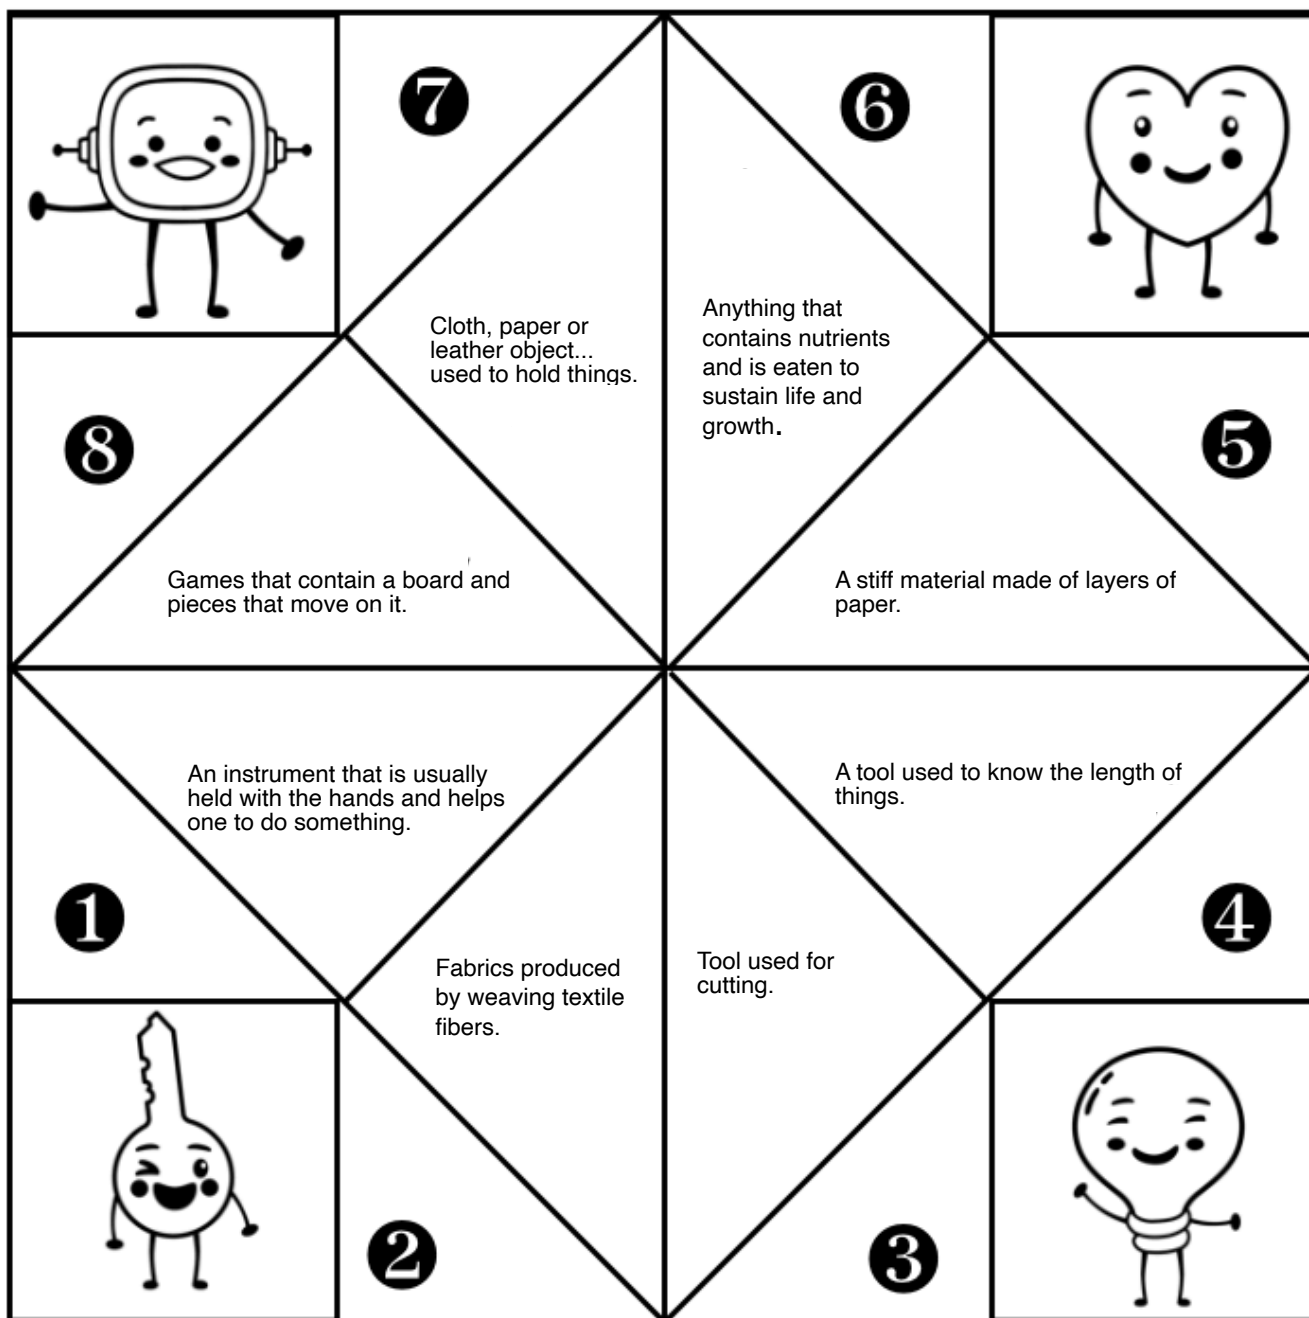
7

6

Cloth, paper or leather object... used to hold things.

Anything that contains nutrients and is eaten to sustain life and growth.

8

5

Games that contain a board and pieces that move on it.

A stiff material made of layers of paper.

An instrument that is usually held with the hands and helps one to do something.

A tool used to know the length of things.

1

4

Fabrics produced by weaving textile fibers.

Tool used for cutting.

2

3